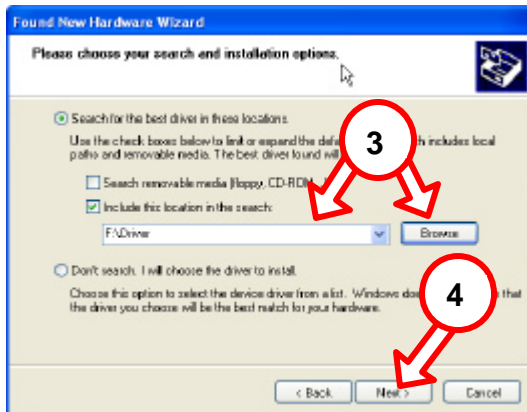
Found New Hardware Wizard

Please choose your search and installation options.

Search for the best driver in these locations.

Use the check boxes below to limit or expand the defa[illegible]h includes local paths and removable media. The best driver found wil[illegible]

Search removable media (floppy, CD-ROM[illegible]

Include this location in the search:

F:\Driver

Browse

3

Don't search. I will choose the driver to install.

Choose this option to select the device driver from a list. Windows do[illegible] that the driver you choose will be the best match for your hardware.

4

< Back

Next >

Cancel